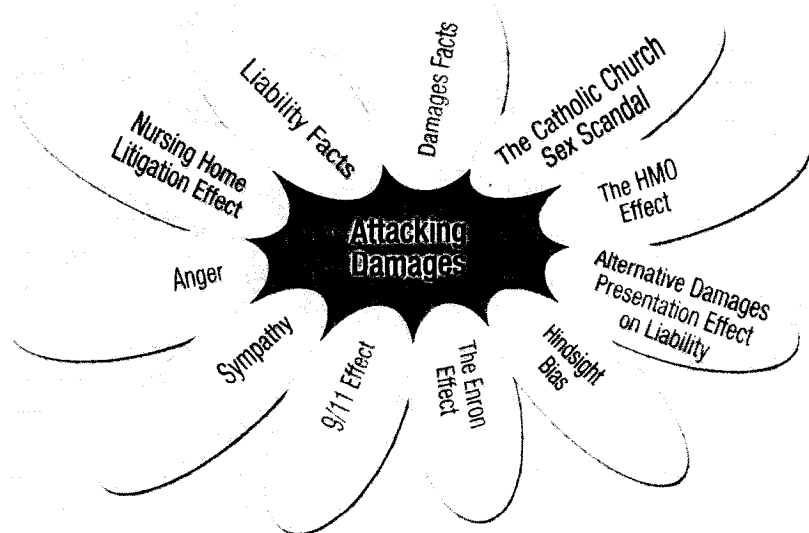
Attacking Damages

Liability Facts

Damages Facts

The Catholic Church Sex Scandal

The HMO Effect

Alternative Damages Presentation Effect on Liability

Hindsight Bias

The Enron Effect

9/11 Effect

Sympathy

Anger

Nursing Home Litigation Effect